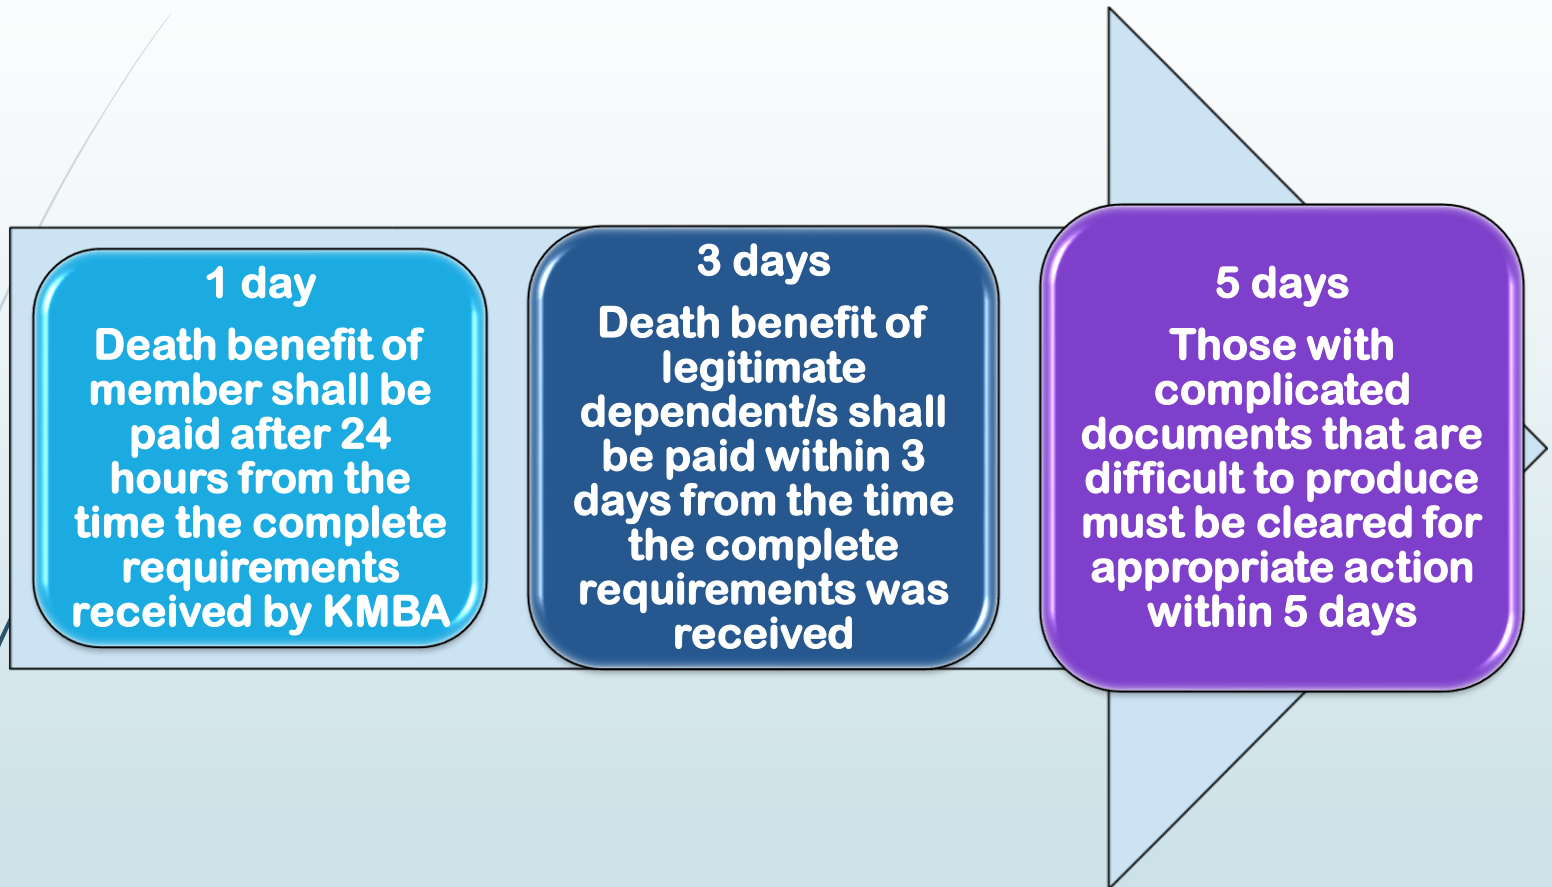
1 day

Death benefit of member shall be paid after 24 hours from the time the complete requirements received by KMBA

3 days

Death benefit of legitimate dependent/s shall be paid within 3 days from the time the complete requirements was received

5 days

Those with complicated documents that are difficult to produce must be cleared for appropriate action within 5 days